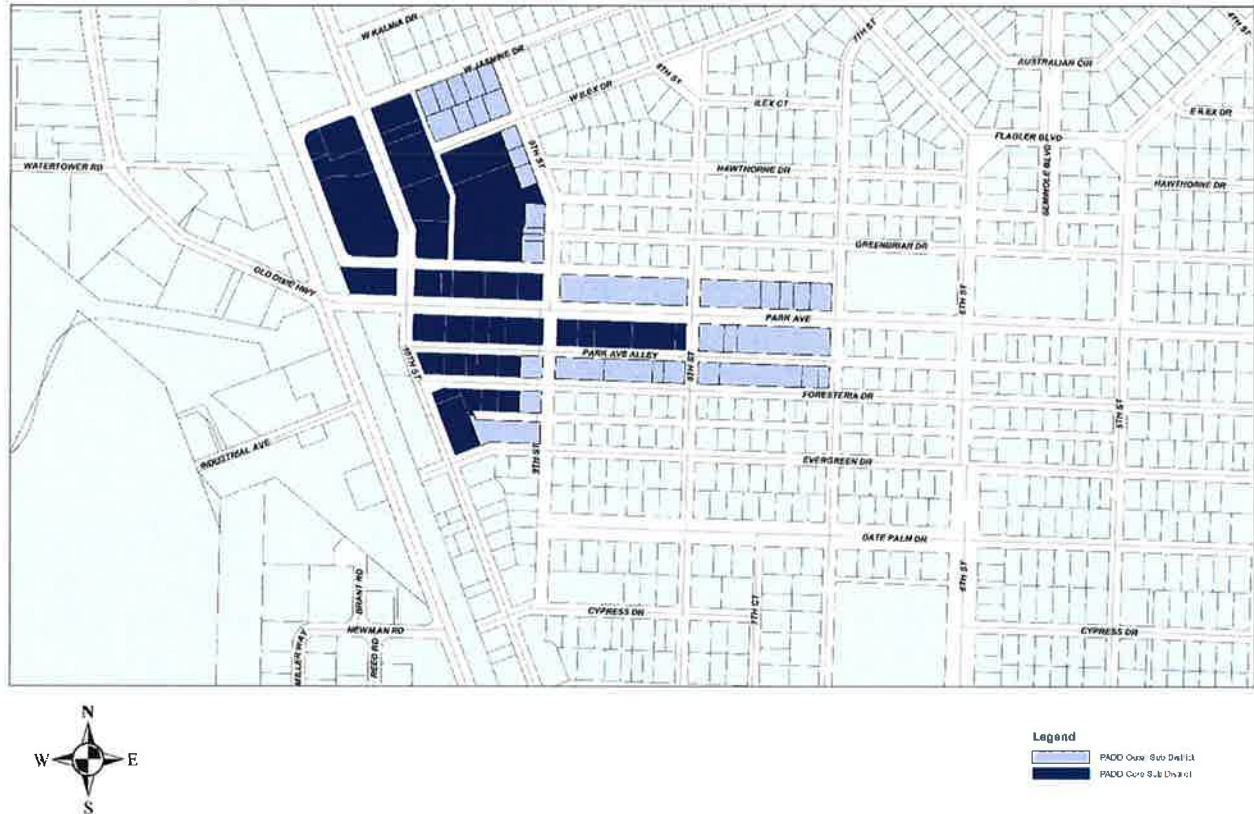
W KALMIA DR
W JASMINE DR
W ILEX DR
8TH ST
ILEX CT
7TH ST
AUSTRALIAN CIR
4TH ST
E ILEX DR
FLAGLER BLVD
SEMINOLE BLVD
WATERTOWER RD
HAWTHORNE DR
HAWTHORNE DR
9TH ST
GREENBRIAR DR
OLD DIXIE HWY
PARK AVE
PARK AVE ALLEY
10TH ST
8TH ST
FORESTERIA DR
6TH ST
5TH ST
INDUSTRIAL AVE
9TH ST
EVERGREEN DR
DATE PALM DR
BRANT RD
7TH CT
NEWMAN RD
CYPRESS DR
CYPRESS DR
MILLER WAY
REED RD

N
W
E
S

Legend
PADD Outer Sub District
PADD Core Sub District